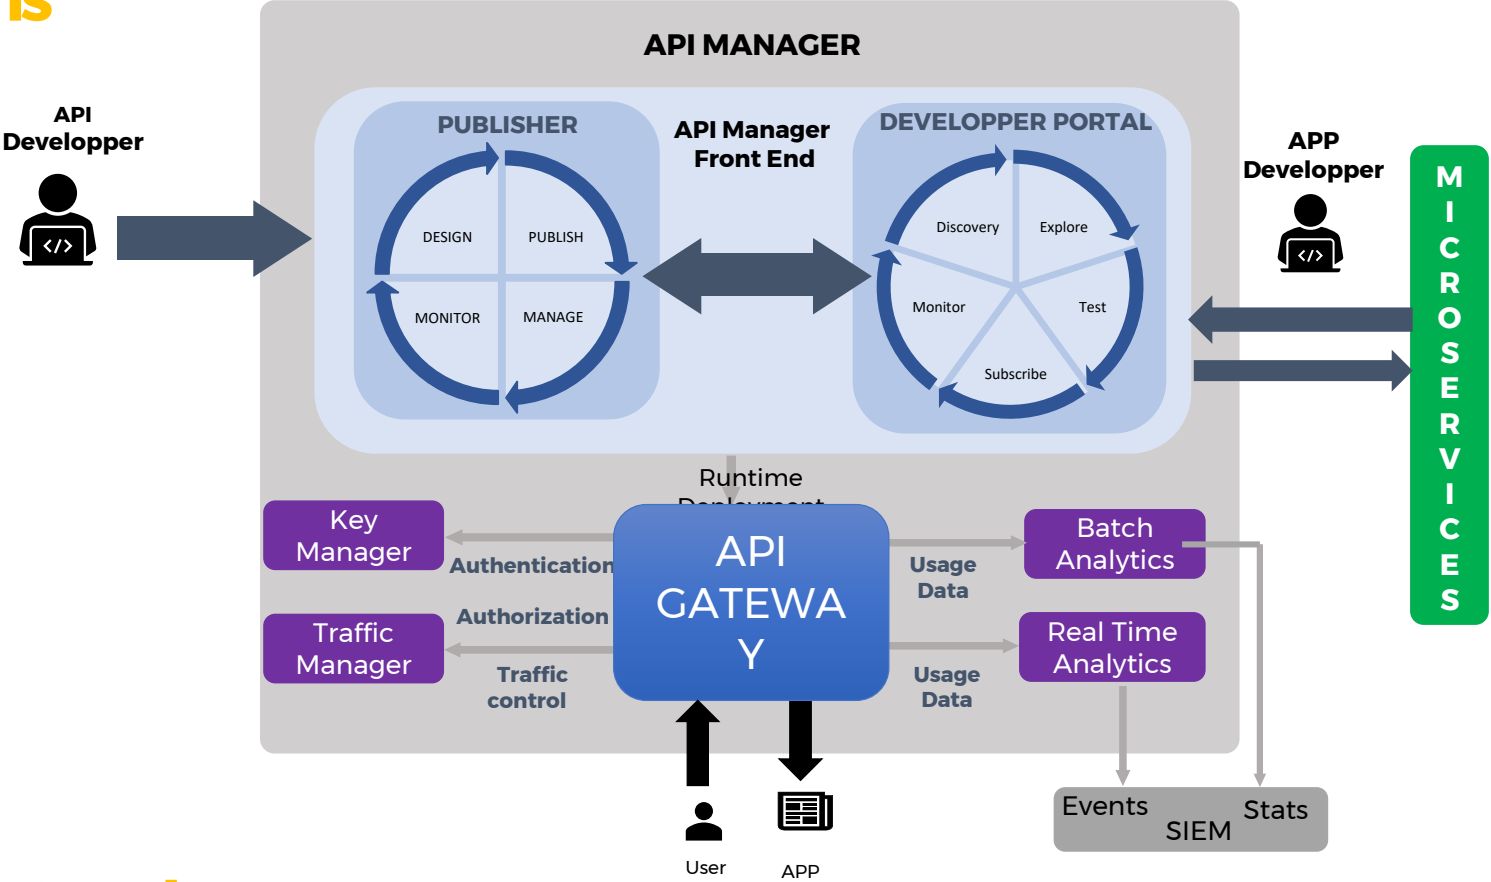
API MANAGER

API Developper

PUBLISHER

DESIGN
PUBLISH
MONITOR
MANAGE

API Manager Front End

DEVELOPPER PORTAL

Discovery
Explore
Monitor
Test
Subscribe

APP Developper

MICROSERVICES

Runtime
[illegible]

Key Manager

Authentication

API GATEWAY

Authorization

Traffic Manager

Traffic control

Usage Data

Batch Analytics

Usage Data

Real Time Analytics

Events
Stats
SIEM

User

APP